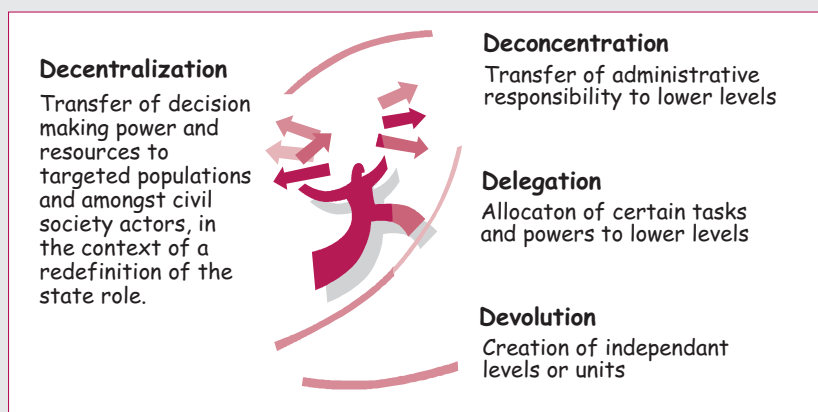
Decentralization

Transfer of decision making power and resources to targeted populations and amongst civil society actors, in the context of a redefinition of the state role.

Deconcentration

Transfer of administrative responsibility to lower levels

Delegation

Allocaton of certain tasks and powers to lower levels

Devolution

Creation of independant levels or units